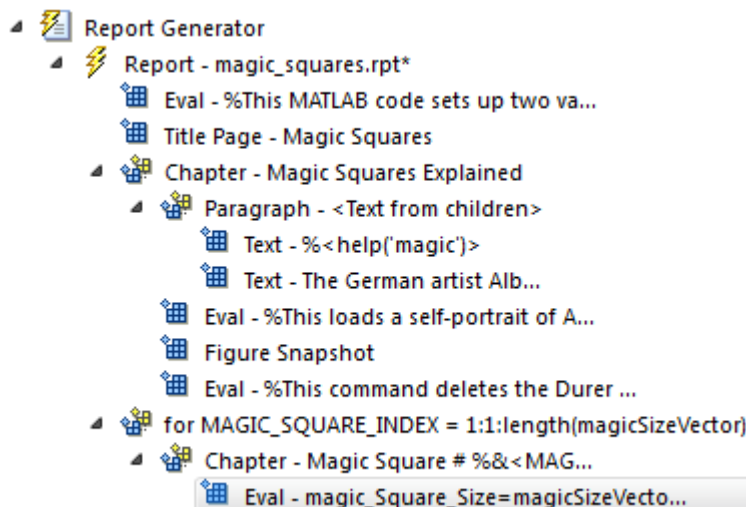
Report Generator
Report - magic_squares.rpt*
Eval - %This MATLAB code sets up two va...
Title Page - Magic Squares
Chapter - Magic Squares Explained
Paragraph - <Text from children>
Text - %<help('magic')>
Text - The German artist Alb...
Eval - %This loads a self-portrait of A...
Figure Snapshot
Eval - %This command deletes the Durer ...
for MAGIC_SQUARE_INDEX = 1:1:length(magicSizeVector)
Chapter - Magic Square # %&<MAG...
Eval - magic_Square_Size=magicSizeVecto...